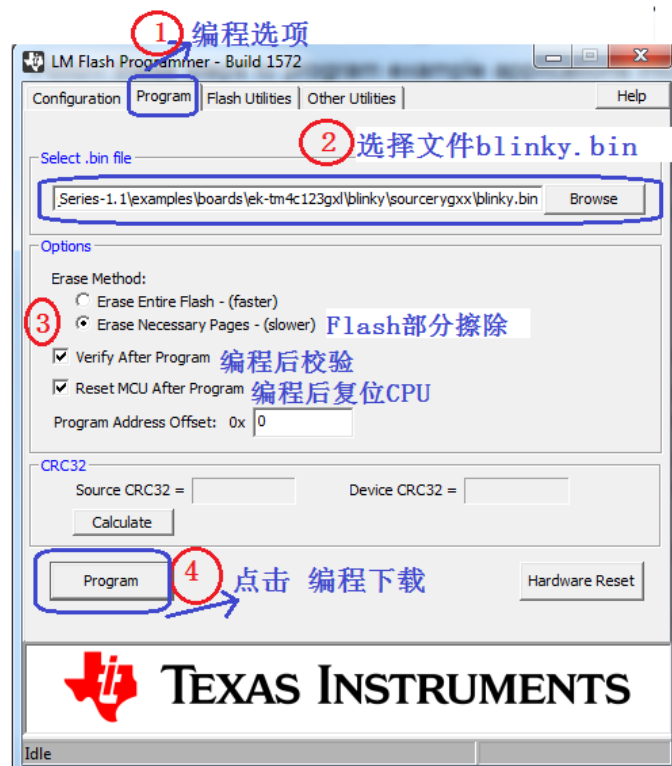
1 编程选项

LM Flash Programmer - Build 1572

Configuration | Program | Flash Utilities | Other Utilities | Help

2 选择文件blinky.bin

Select .bin file

Series-1.1\examples\boards\ek-tm4c123gxl\blinky\sourcerygxx\blinky.bin

Browse

Options

Erase Method:

3

Erase Entire Flash - (faster)

Erase Necessary Pages - (slower) Flash部分擦除

Verify After Program 编程后校验

Reset MCU After Program 编程后复位CPU

Program Address Offset: 0x 0

CRC32

Source CRC32 =

Device CRC32 =

Calculate

Program

4 点击 编程下载

Hardware Reset

TEXAS INSTRUMENTS

Idle